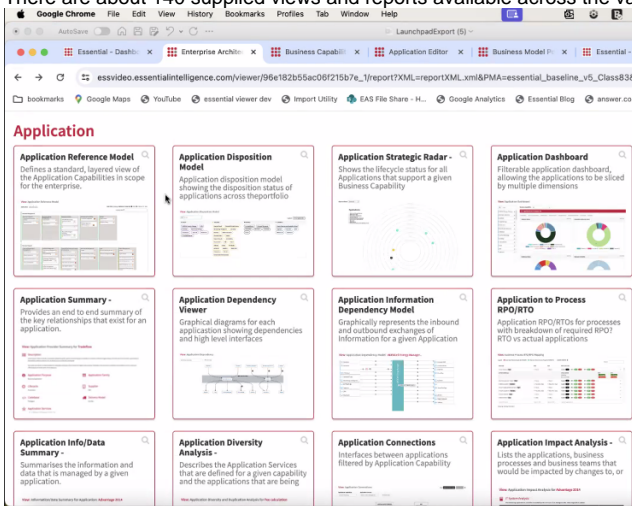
There are about 140 supplied views and reports available across the v

Google Chrome File Edit View History Bookmarks Profiles Tab Window Help

AutoSave

LaunchpadExport (5)

Essential - Dashb ×
Enterprise Archite ×
Business Capabili ×
Application Editor ×
Business Model P ×
Essential -

essvideo.essentialintelligence.com/viewer/96e182b55ac06f215b7e_1/report?XML=reportXML.xml&PMA=essential_baseline_v5_Class83

bookmarks Google Maps YouTube essential viewer dev Import Utility EAS File Share - H... Google Analytics Essential Blog answer.co

Application

Application Reference Model
Defines a standard, layered view of the Application Capabilities in scope for the enterprise.

Application Disposition Model
Application disposition model showing the disposition status of applications across theportfolio

Application Strategic Radar -
Shows the lifecycle status for all Applications that support a given Business Capability

Application Dashboard
Filterable application dashboard, allowing the applications to be sliced by multiple dimensions

Application Summary -
Provides an end to end summary of the key relationships that exist for an application.

Application Dependency Viewer
Graphical diagrams for each application showing dependencies and high level interfaces

Application Information Dependency Model
Graphically represents the inbound and outbound exchanges of Information for a given Application

Application to Process RPO/RTO
Application RPO/RTOs for processes with breakdown of required RPO/ RTO vs actual applications

Application Info/Data Summary -
Summarises the information and data that is managed by a given application.

Application Diversity Analysis -
Describes the Application Services that are defined for a given capability and the applications that are being

Application Connections
Interfaces between applications filtered by Application Capability

Application Impact Analysis -
Lists the applications, business processes and business teams that would be impacted by changes to, or